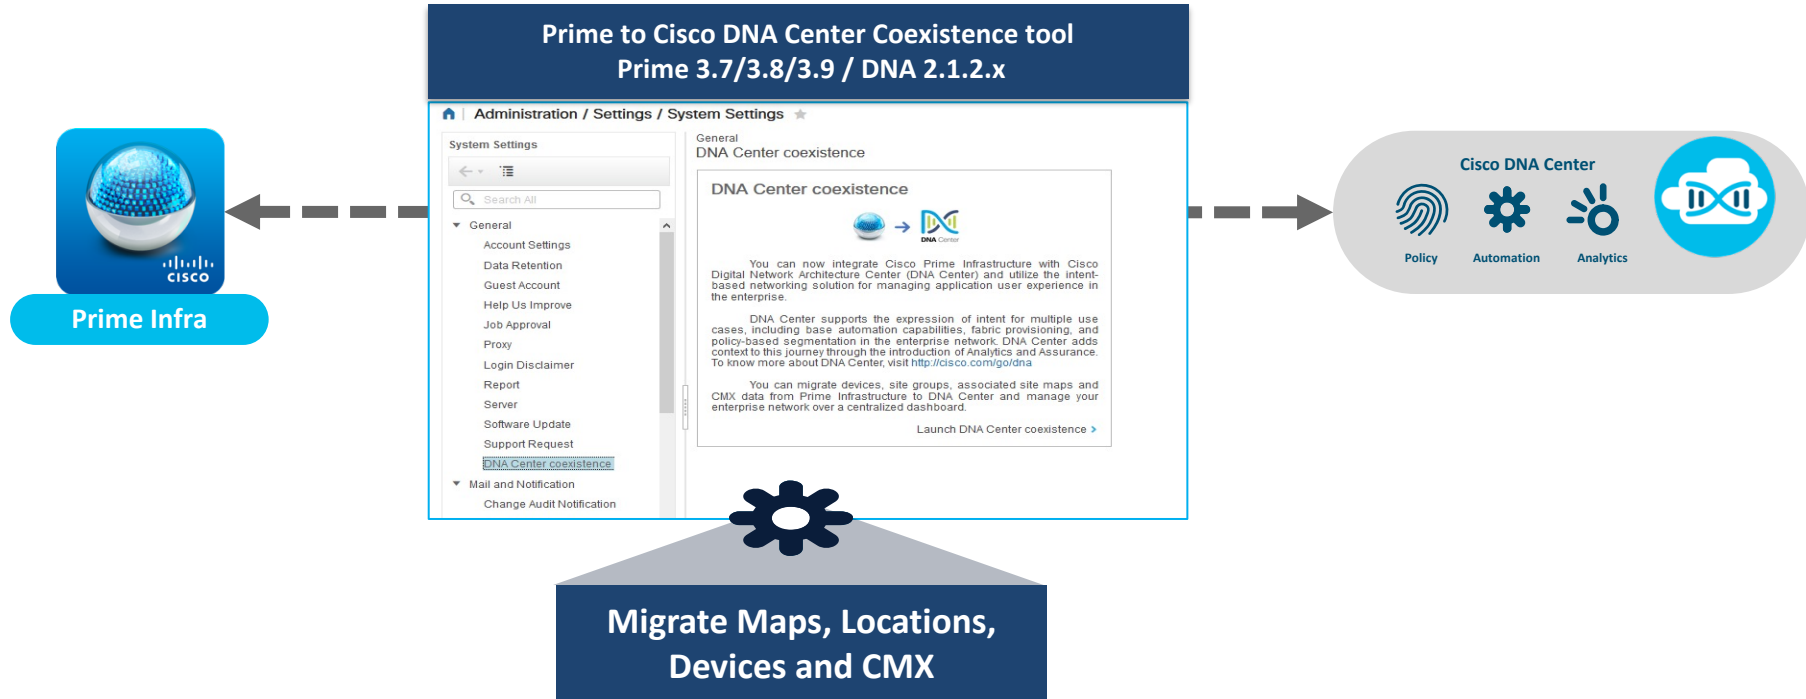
Prime to Cisco DNA Center Coexistence tool
Prime 3.7/3.8/3.9 / DNA 2.1.2.x

cisco

Prime Infra

Administration / Settings / System Settings

System Settings

Search All

General
Account Settings
Data Retention
Guest Account
Help Us Improve
Job Approval
Proxy
Login Disclaimer
Report
Server
Software Update
Support Request
DNA Center coexistence
Mail and Notification
Change Audit Notification

General
DNA Center coexistence

DNA Center coexistence

DNA Center

You can now integrate Cisco Prime Infrastructure with Cisco Digital Network Architecture Center (DNA Center) and utilize the intent-based networking solution for managing application user experience in the enterprise.

DNA Center supports the expression of intent for multiple use cases, including base automation capabilities, fabric provisioning, and policy-based segmentation in the enterprise network. DNA Center adds context to this journey through the introduction of Analytics and Assurance. To know more about DNA Center, visit http://cisco.com/go/dna

You can migrate devices, site groups, associated site maps and CMX data from Prime Infrastructure to DNA Center and manage your enterprise network over a centralized dashboard.

Launch DNA Center coexistence >

Cisco DNA Center
Policy
Automation
Analytics

Migrate Maps, Locations, Devices and CMX